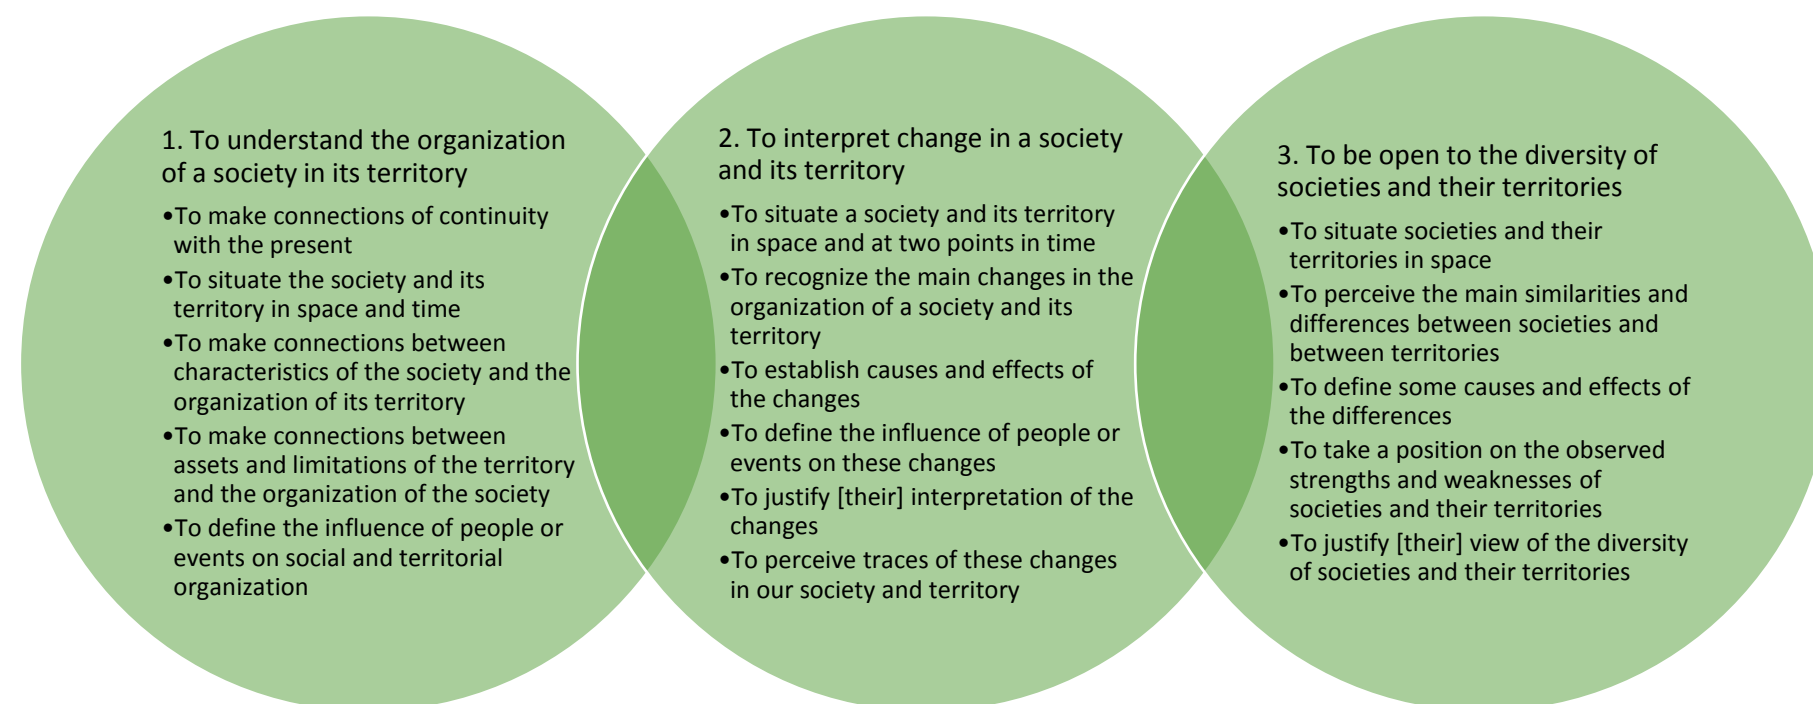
1. To understand the organization of a society in its territory

•To make connections of continuity with the present
•To situate the society and its territory in space and time
•To make connections between characteristics of the society and the organization of its territory
•To make connections between assets and limitations of the territory and the organization of the society
•To define the influence of people or events on social and territorial organization

2. To interpret change in a society and its territory

•To situate a society and its territory in space and at two points in time
•To recognize the main changes in the organization of a society and its territory
•To establish causes and effects of the changes
•To define the influence of people or events on these changes
•To justify [their] interpretation of the changes
•To perceive traces of these changes in our society and territory

3. To be open to the diversity of societies and their territories

•To situate societies and their territories in space
•To perceive the main similarities and differences between societies and between territories
•To define some causes and effects of the differences
•To take a position on the observed strengths and weaknesses of societies and their territories
•To justify [their] view of the diversity of societies and their territories